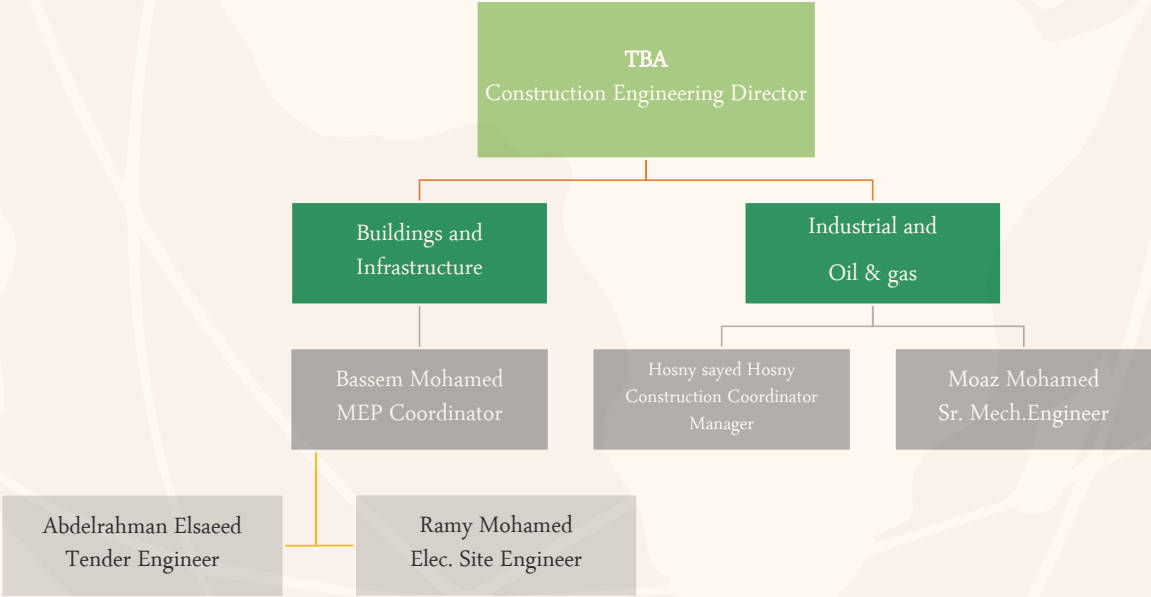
TBA
Construction Engineering Director

Buildings and Infrastructure

Industrial and Oil & gas

Bassem Mohamed
MEP Coordinator

Hosny sayed Hosny
Construction Coordinator Manager

Moaz Mohamed
Sr. Mech.Engineer

Abdelrahman Elsaeed
Tender Engineer

Ramy Mohamed
Elec. Site Engineer